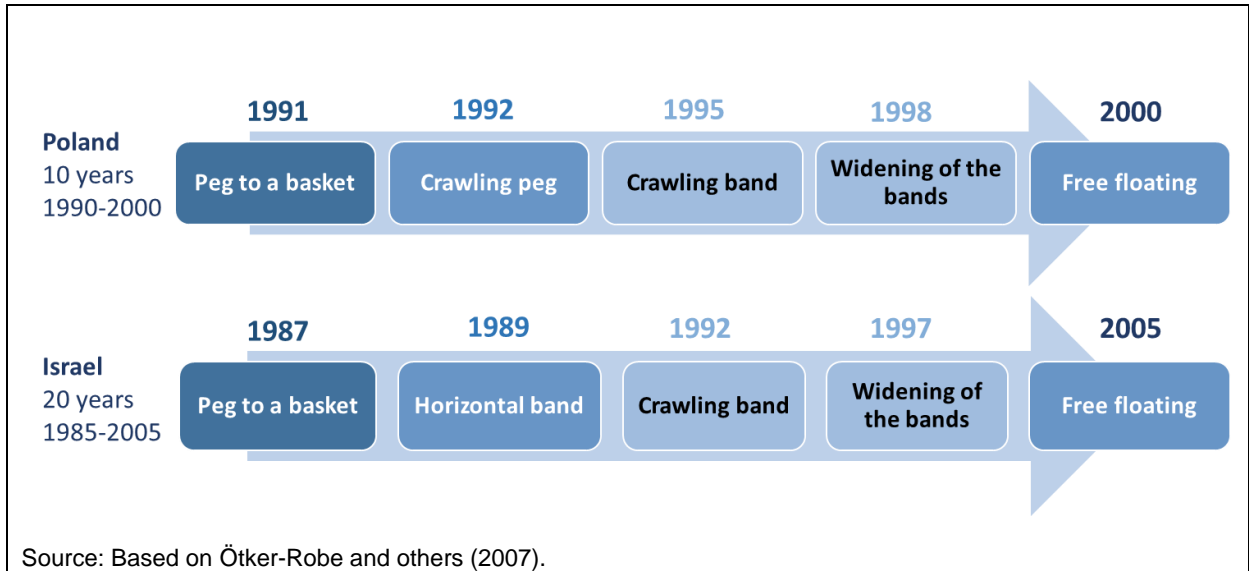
Poland
10 years
1990-2000

1991
Peg to a basket

1992
Crawling peg

1995
Crawling band

1998
Widening of the bands

2000
Free floating

Israel
20 years
1985-2005

1987
Peg to a basket

1989
Horizontal band

1992
Crawling band

1997
Widening of the bands

2005
Free floating

Source: Based on Ötker-Robe and others (2007).